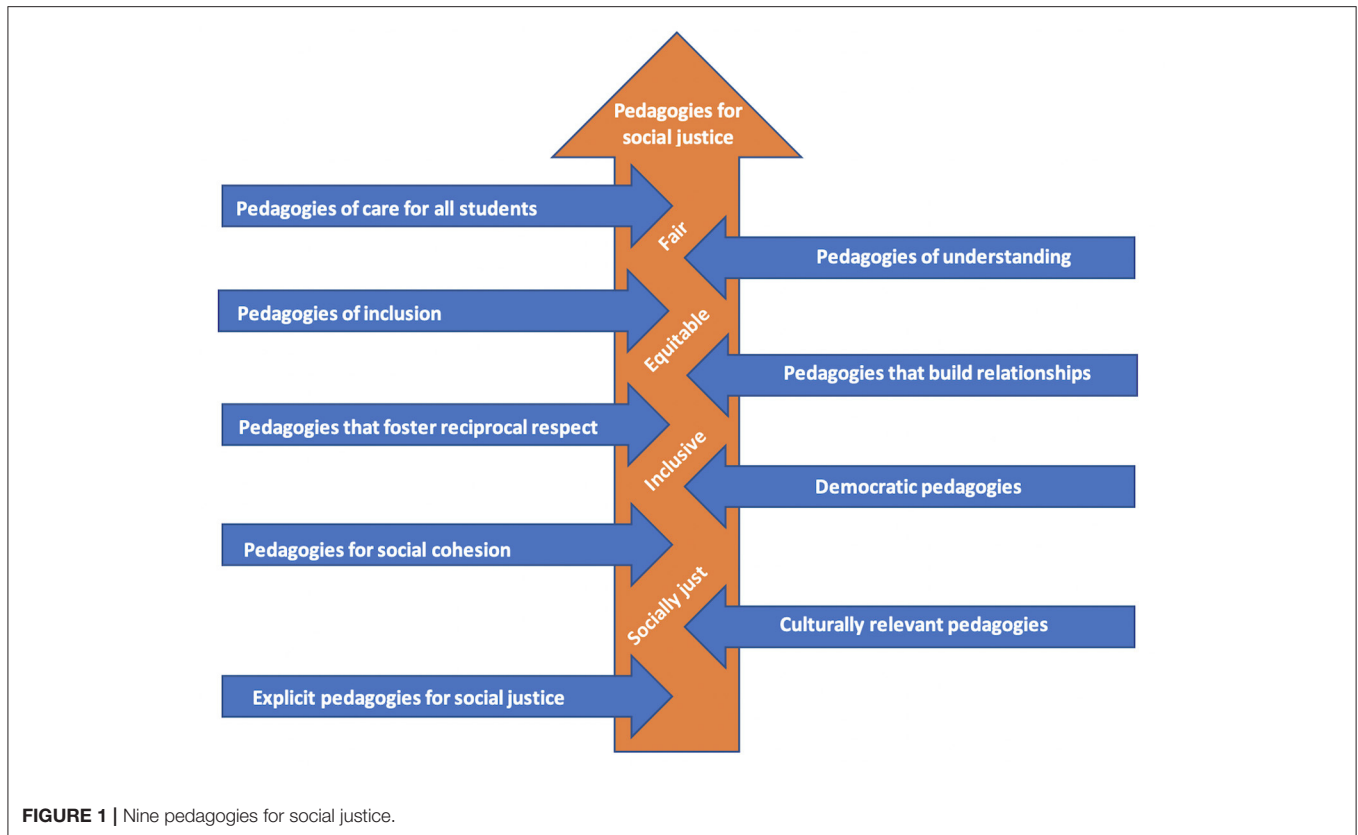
Pedagogies for social justice

Pedagogies of care for all students

Fair

Pedagogies of understanding

Pedagogies of inclusion

Equitable

Pedagogies that build relationships

Pedagogies that foster reciprocal respect

Inclusive

Democratic pedagogies

Pedagogies for social cohesion

Socially just

Culturally relevant pedagogies

Explicit pedagogies for social justice

FIGURE 1 | Nine pedagogies for social justice.